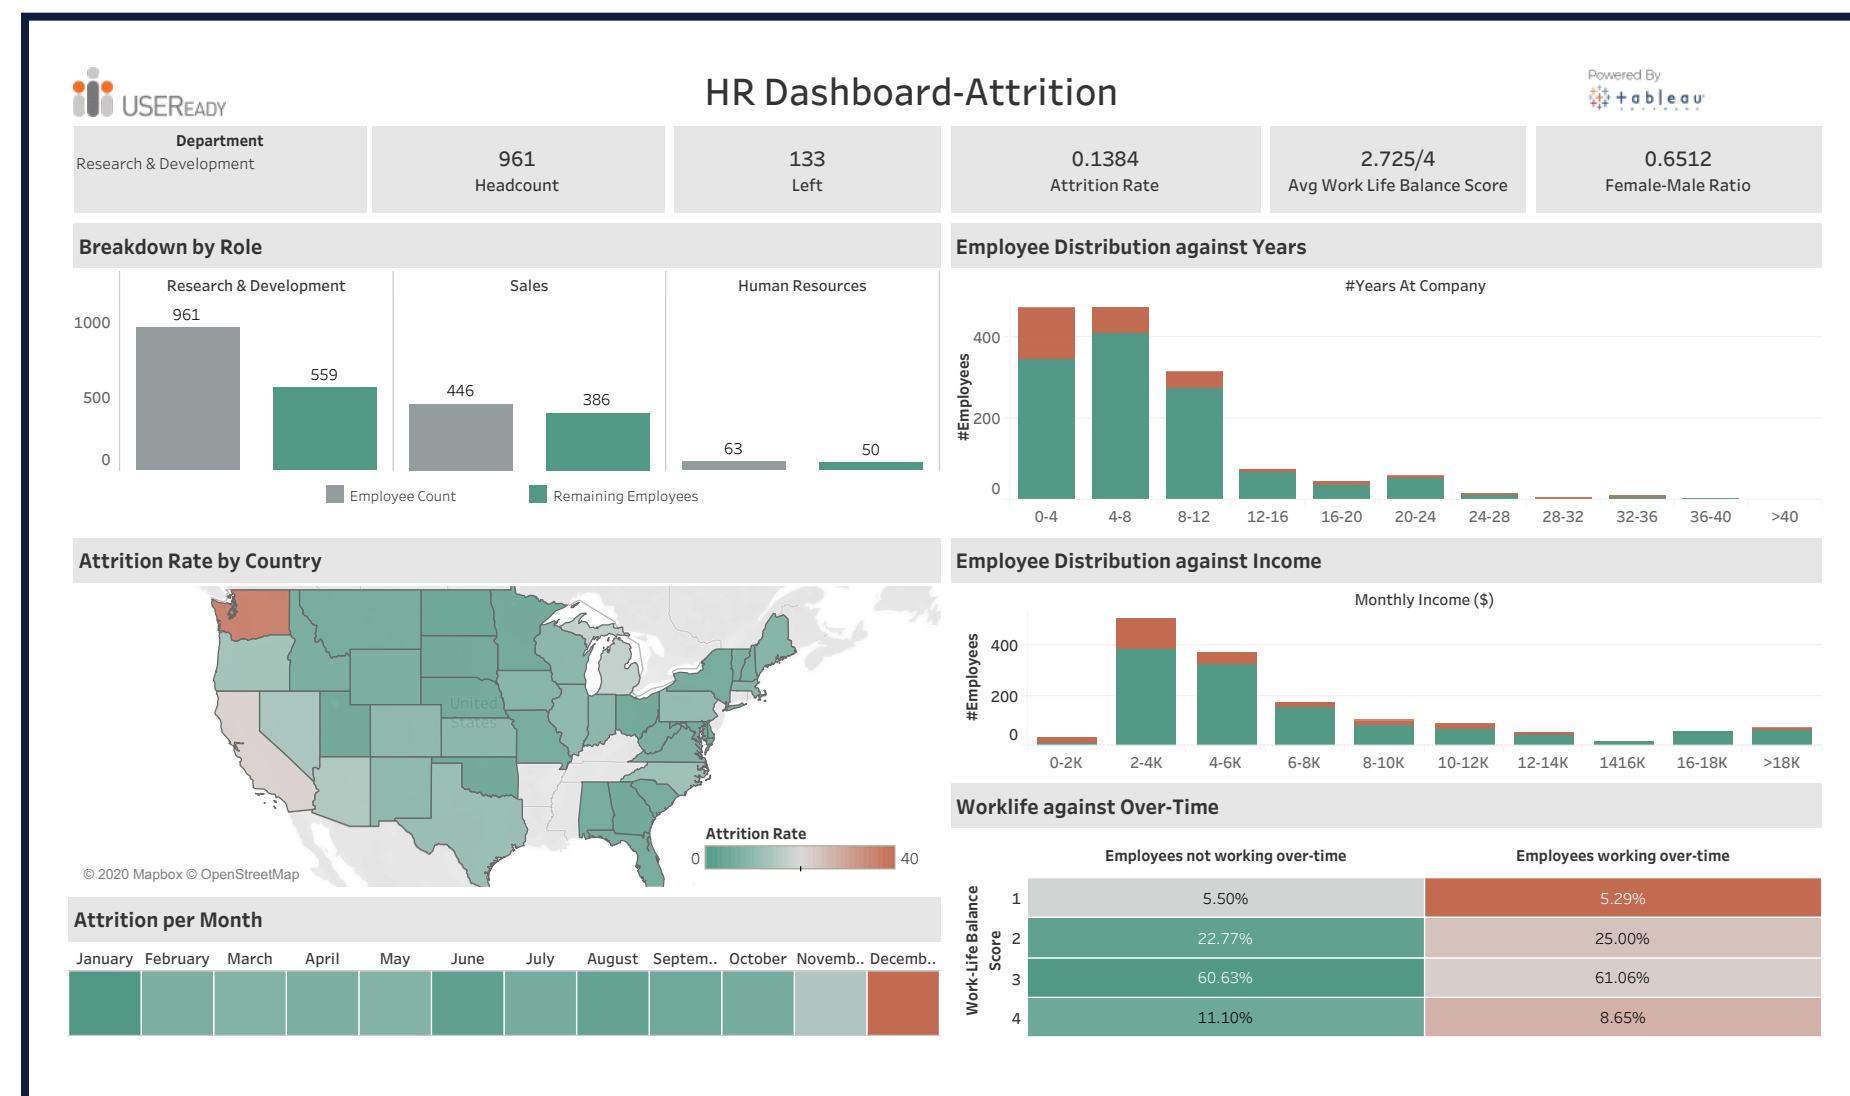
USEREADY

HR Dashboard-Attrition

Powered By tableau

Department
Research & Development

961
Headcount

133
Left

0.1384
Attrition Rate

2.725/4
Avg Work Life Balance Score

0.6512
Female-Male Ratio

Breakdown by Role

| | Research & Development | Sales | Human Resources |
|---|---|---|---|
| Employee Count | 961 | 446 | 63 |
| Remaining Employees | 559 | 386 | 50 |

1000
500
0

Employee Count   Remaining Employees

Employee Distribution against Years

#Years At Company

#Employees

400
200
0

0-4  4-8  8-12  12-16  16-20  20-24  24-28  28-32  32-36  36-40  >40

Attrition Rate by Country

United States

© 2020 Mapbox © OpenStreetMap

Attrition Rate
0  40

Employee Distribution against Income

Monthly Income ($)

#Employees

400
200
0

0-2K  2-4K  4-6K  6-8K  8-10K  10-12K  12-14K  1416K  16-18K  >18K

Worklife against Over-Time

Work-Life Balance Score

| | Employees not working over-time | Employees working over-time |
|---|---|---|
| 1 | 5.50% | 5.29% |
| 2 | 22.77% | 25.00% |
| 3 | 60.63% | 61.06% |
| 4 | 11.10% | 8.65% |

Attrition per Month

January  February  March  April  May  June  July  August  Septem..  October  Novemb..  Decemb..